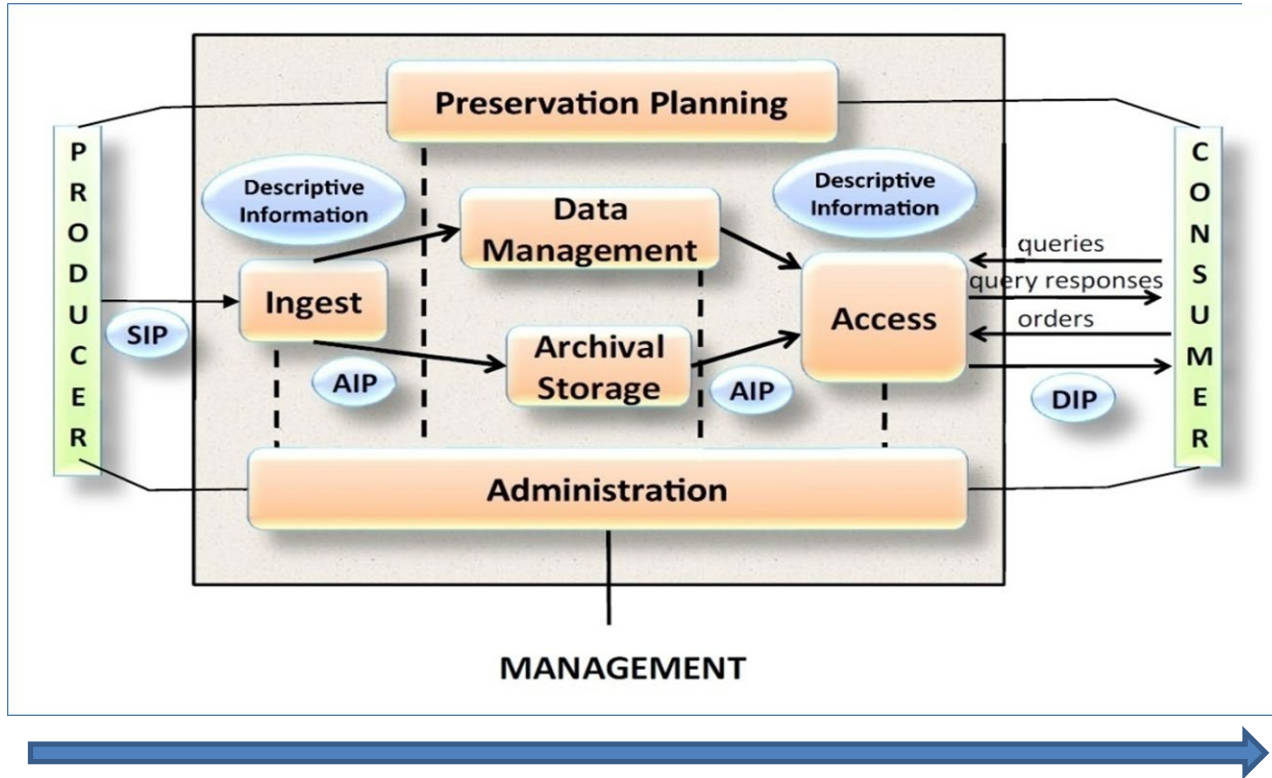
PRODUCER

Preservation Planning

Descriptive Information

Data Management

Descriptive Information

Ingest

SIP

AIP

Archival Storage

AIP

Access

queries

query responses

orders

DIP

CONSUMER

Administration

MANAGEMENT